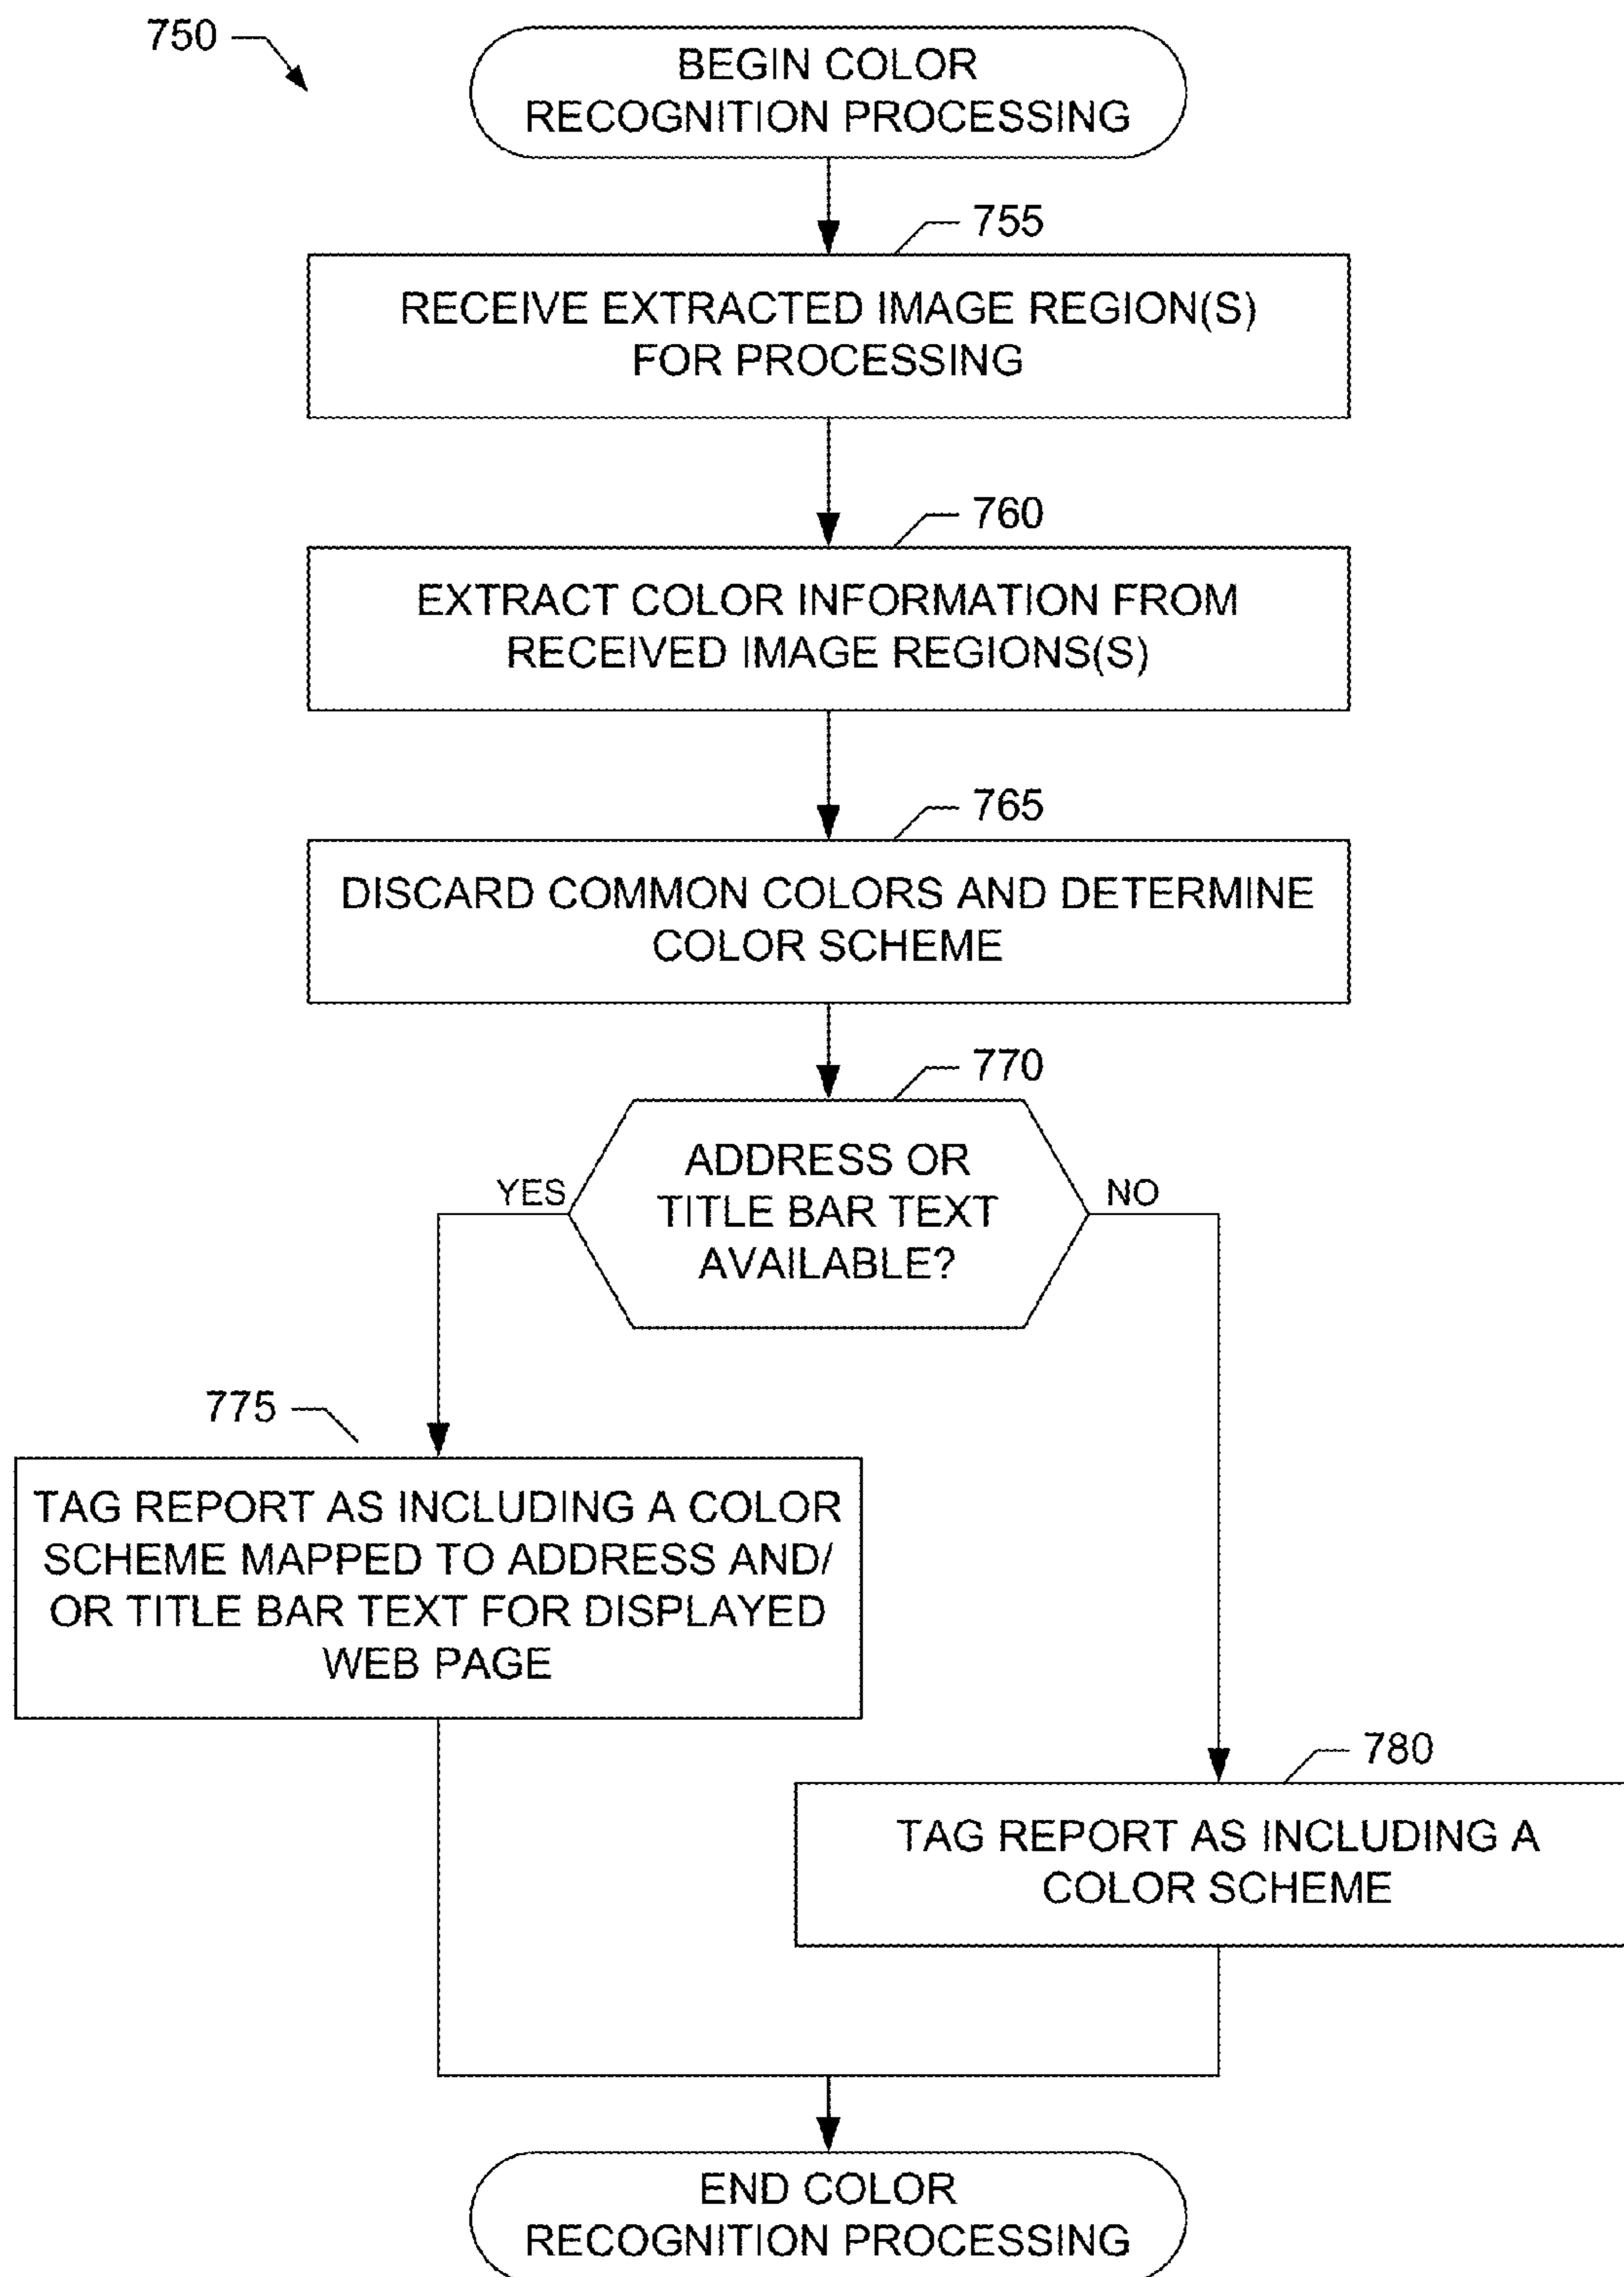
750

BEGIN COLOR RECOGNITION PROCESSING

755

RECEIVE EXTRACTED IMAGE REGION(S) FOR PROCESSING

760

EXTRACT COLOR INFORMATION FROM RECEIVED IMAGE REGIONS(S)

765

DISCARD COMMON COLORS AND DETERMINE COLOR SCHEME

770

ADDRESS OR TITLE BAR TEXT AVAILABLE?

YES

NO

775

TAG REPORT AS INCLUDING A COLOR SCHEME MAPPED TO ADDRESS AND/ OR TITLE BAR TEXT FOR DISPLAYED WEB PAGE

780

TAG REPORT AS INCLUDING A COLOR SCHEME

END COLOR RECOGNITION PROCESSING